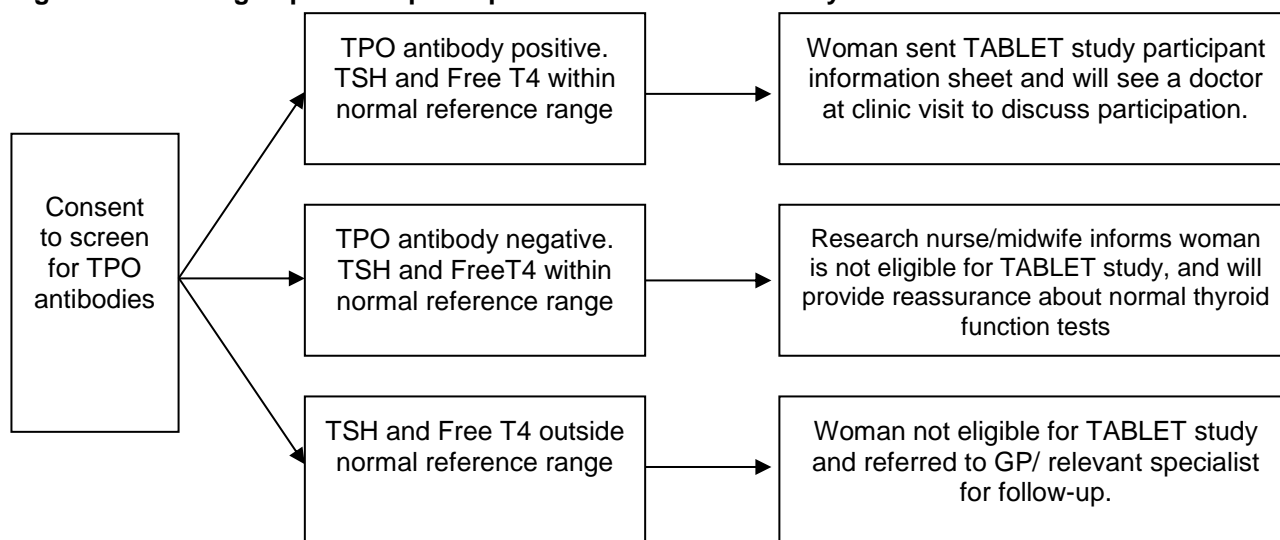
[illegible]

Consent to screen for TPO antibodies

TPO antibody positive. TSH and Free T4 within normal reference range

Woman sent TABLET study participant information sheet and will see a doctor at clinic visit to discuss participation.

TPO antibody negative. TSH and FreeT4 within normal reference range

Research nurse/midwife informs woman is not eligible for TABLET study, and will provide reassurance about normal thyroid function tests

TSH and Free T4 outside normal reference range

Woman not eligible for TABLET study and referred to GP/ relevant specialist for follow-up.